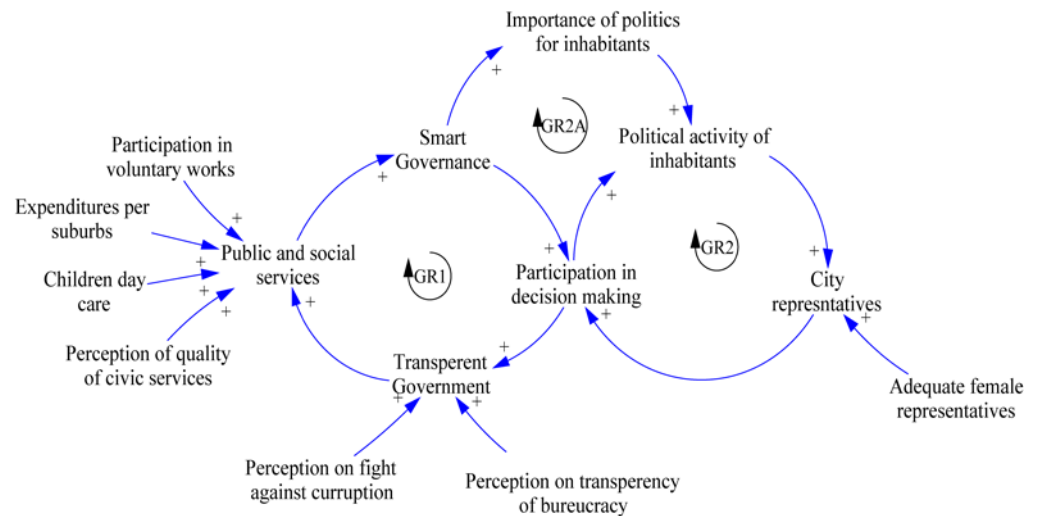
Importance of politics for inhabitants

+

+

GR2A

Smart Governance

Political activity of inhabitants

Participation in voluntary works

+

+

Expenditures per suburbs

+

Public and social services

GR1

+

Participation in decision making

GR2

+

City represntatives

Children day care

+

+

+

Perception of quality of civic services

+

+

+

Transperent Government

+

+

Adequate female representatives

Perception on fight against curruption

Perception on transperency of bureucracy